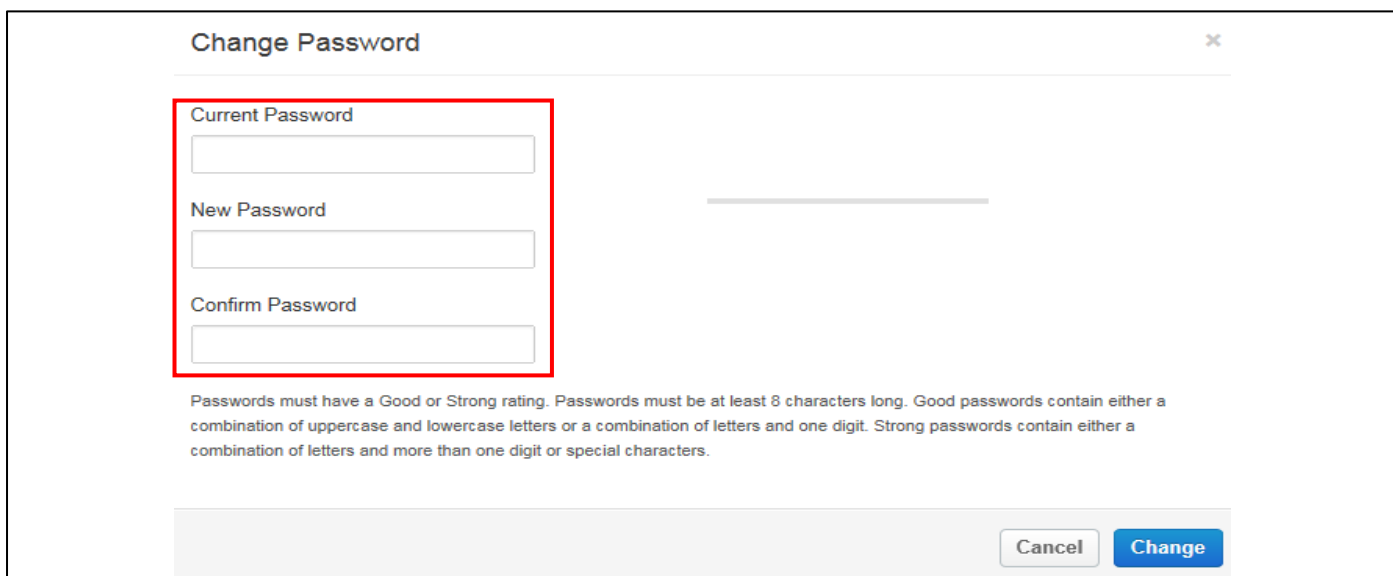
Change Password

×

Current Password

New Password

Confirm Password

Passwords must have a Good or Strong rating. Passwords must be at least 8 characters long. Good passwords contain either a combination of uppercase and lowercase letters or a combination of letters and one digit. Strong passwords contain either a combination of letters and more than one digit or special characters.

Cancel

Change